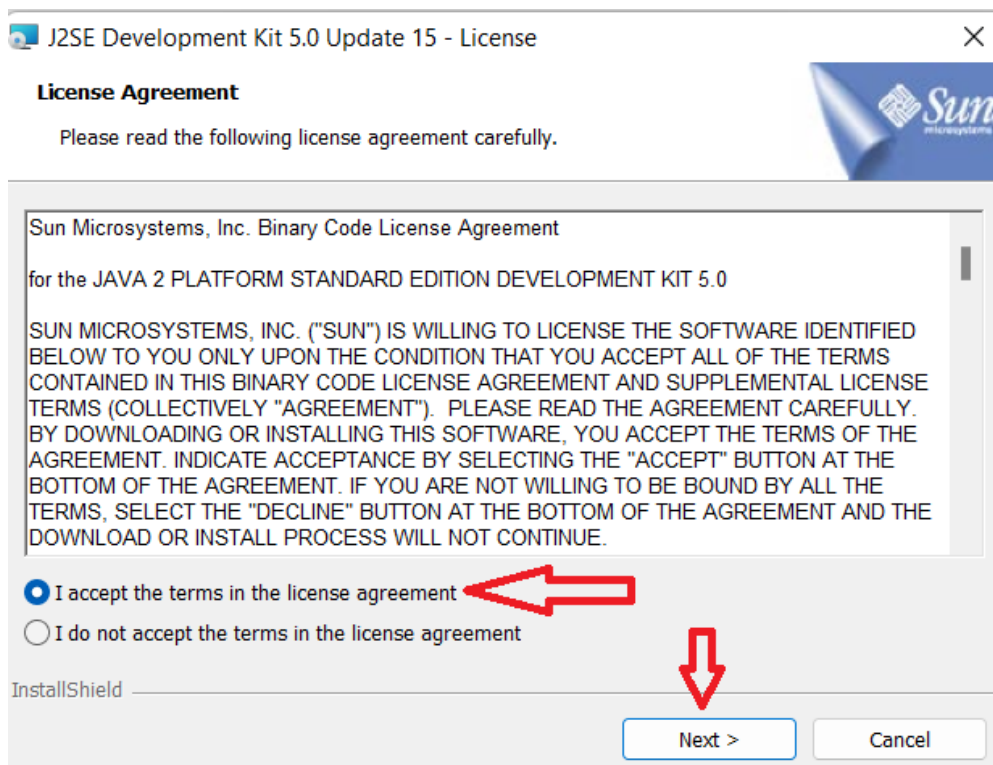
J2SE Development Kit 5.0 Update 15 - License

License Agreement

Please read the following license agreement carefully.

Sun microsystems

Sun Microsystems, Inc. Binary Code License Agreement

for the JAVA 2 PLATFORM STANDARD EDITION DEVELOPMENT KIT 5.0

SUN MICROSYSTEMS, INC. ("SUN") IS WILLING TO LICENSE THE SOFTWARE IDENTIFIED BELOW TO YOU ONLY UPON THE CONDITION THAT YOU ACCEPT ALL OF THE TERMS CONTAINED IN THIS BINARY CODE LICENSE AGREEMENT AND SUPPLEMENTAL LICENSE TERMS (COLLECTIVELY "AGREEMENT"). PLEASE READ THE AGREEMENT CAREFULLY. BY DOWNLOADING OR INSTALLING THIS SOFTWARE, YOU ACCEPT THE TERMS OF THE AGREEMENT. INDICATE ACCEPTANCE BY SELECTING THE "ACCEPT" BUTTON AT THE BOTTOM OF THE AGREEMENT. IF YOU ARE NOT WILLING TO BE BOUND BY ALL THE TERMS, SELECT THE "DECLINE" BUTTON AT THE BOTTOM OF THE AGREEMENT AND THE DOWNLOAD OR INSTALL PROCESS WILL NOT CONTINUE.

I accept the terms in the license agreement

I do not accept the terms in the license agreement

InstallShield

Next >

Cancel